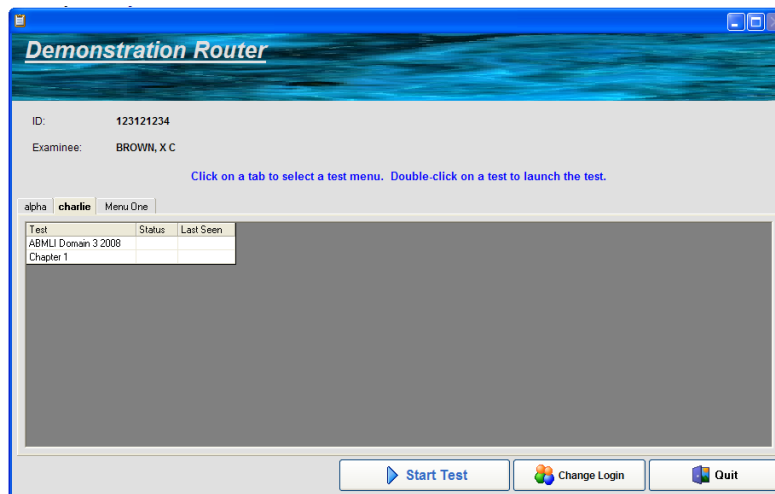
Demonstration Router

ID: 123121234

Examinee: BROWN, X C

Click on a tab to select a test menu. Double-click on a test to launch the test.

alpha | charlie | Menu One

| Test | Status | Last Seen |
|---|---|---|
| ABMLI Domain 3 2008 | | |
| Chapter 1 | | |

Start Test

Change Login

Quit